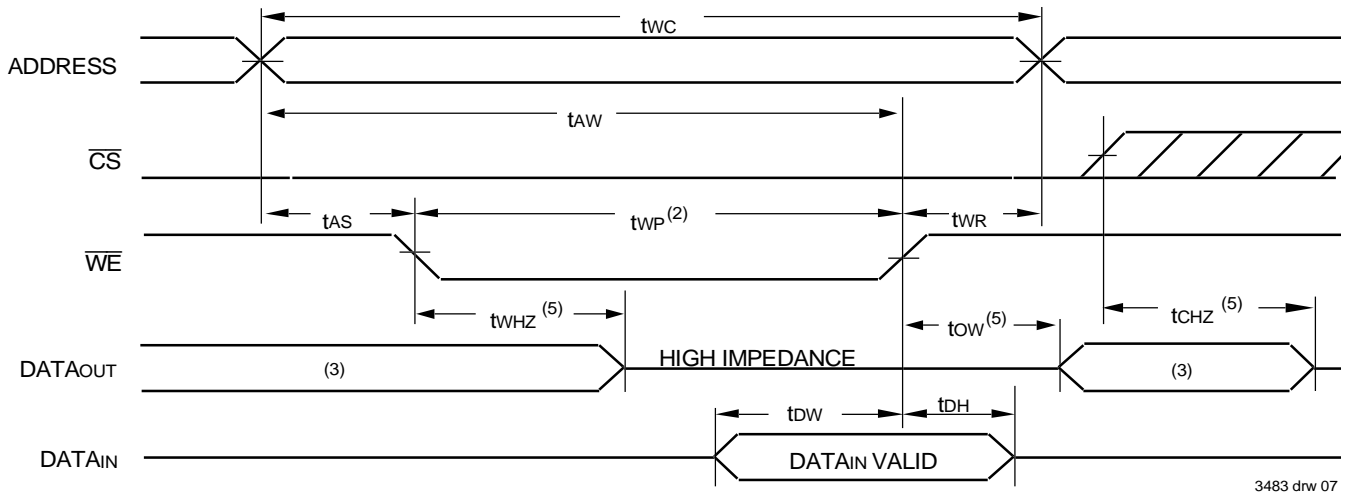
$t_{WC}$

ADDRESS

$t_{AW}$

$\overline{CS}$

$t_{AS}$

$t_{WP}^{(2)}$

$t_{WR}$

$\overline{WE}$

$t_{WHZ}^{(5)}$

$t_{OW}^{(5)}$

$t_{CHZ}^{(5)}$

$DATA_{OUT}$

(3)

HIGH IMPEDANCE

(3)

$t_{DW}$

$t_{DH}$

$DATA_{IN}$

$DATA_{IN}$ VALID

3483 drw 07